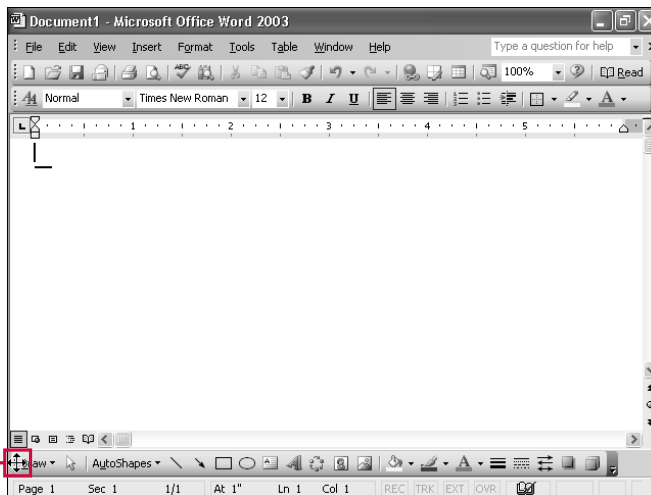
Document1 - Microsoft Office Word 2003

File Edit View Insert Format Tools Table Window Help

Type a question for help

100% Read

Normal Times New Roman 12 B I U

1 2 3 4 5

raw AutoShapes

Page 1 Sec 1 1/1 At 1" Ln 1 Col 1 REC TRK EXT OVR